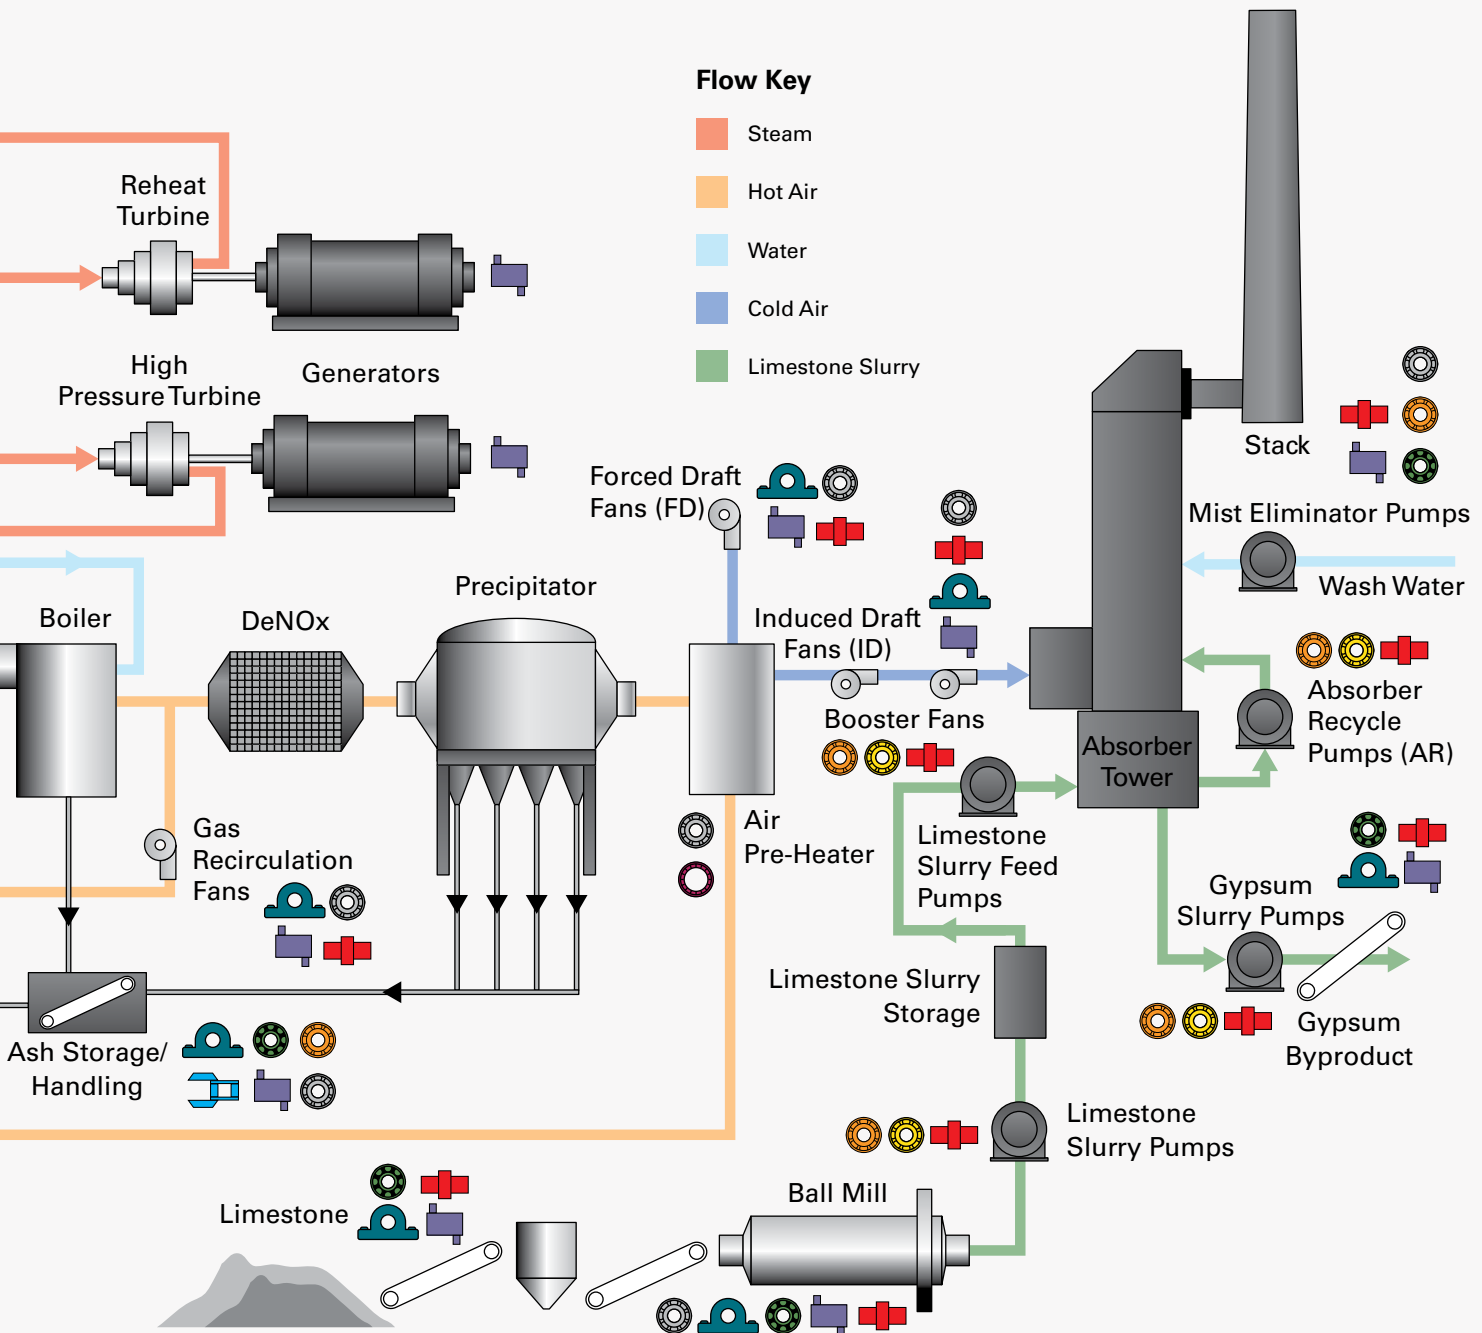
Flow Key

Steam

Hot Air

Water

Cold Air

Limestone Slurry

Reheat Turbine

High Pressure Turbine

Generators

Stack

Mist Eliminator Pumps

Wash Water

Forced Draft Fans (FD)

Induced Draft Fans (ID)

Booster Fans

Boiler

DeNOx

Precipitator

Absorber Recycle Pumps (AR)

Absorber Tower

Gas Recirculation Fans

Air Pre-Heater

Limestone Slurry Feed Pumps

Gypsum Slurry Pumps

Limestone Slurry Storage

Gypsum Byproduct

Ash Storage/ Handling

Limestone Slurry Pumps

Ball Mill

Limestone